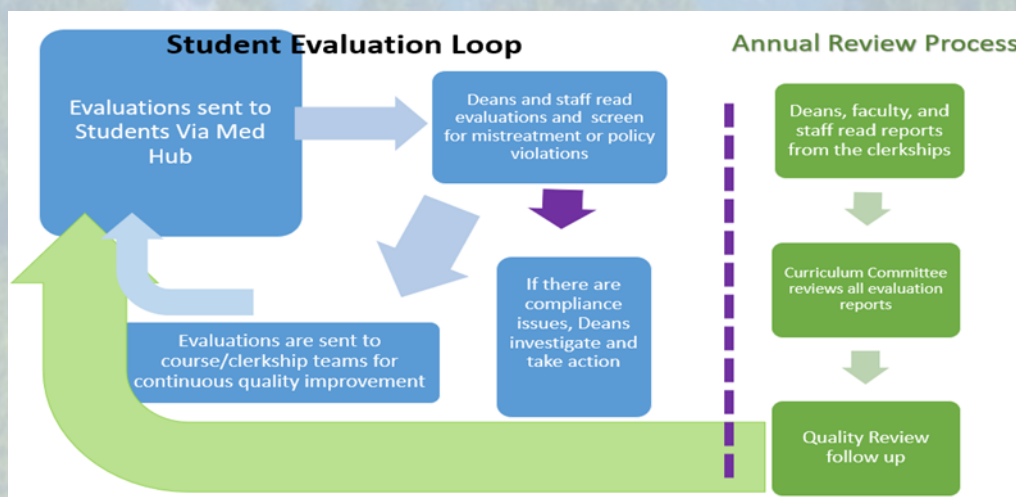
Student Evaluation Loop

Evaluations sent to Students Via Med Hub

Deans and staff read evaluations and screen for mistreatment or policy violations

If there are compliance issues, Deans investigate and take action

Evaluations are sent to course/clerkship teams for continuous quality improvement

Annual Review Process

Deans, faculty, and staff read reports from the clerkships

Curriculum Committee reviews all evaluation reports

Quality Review follow up